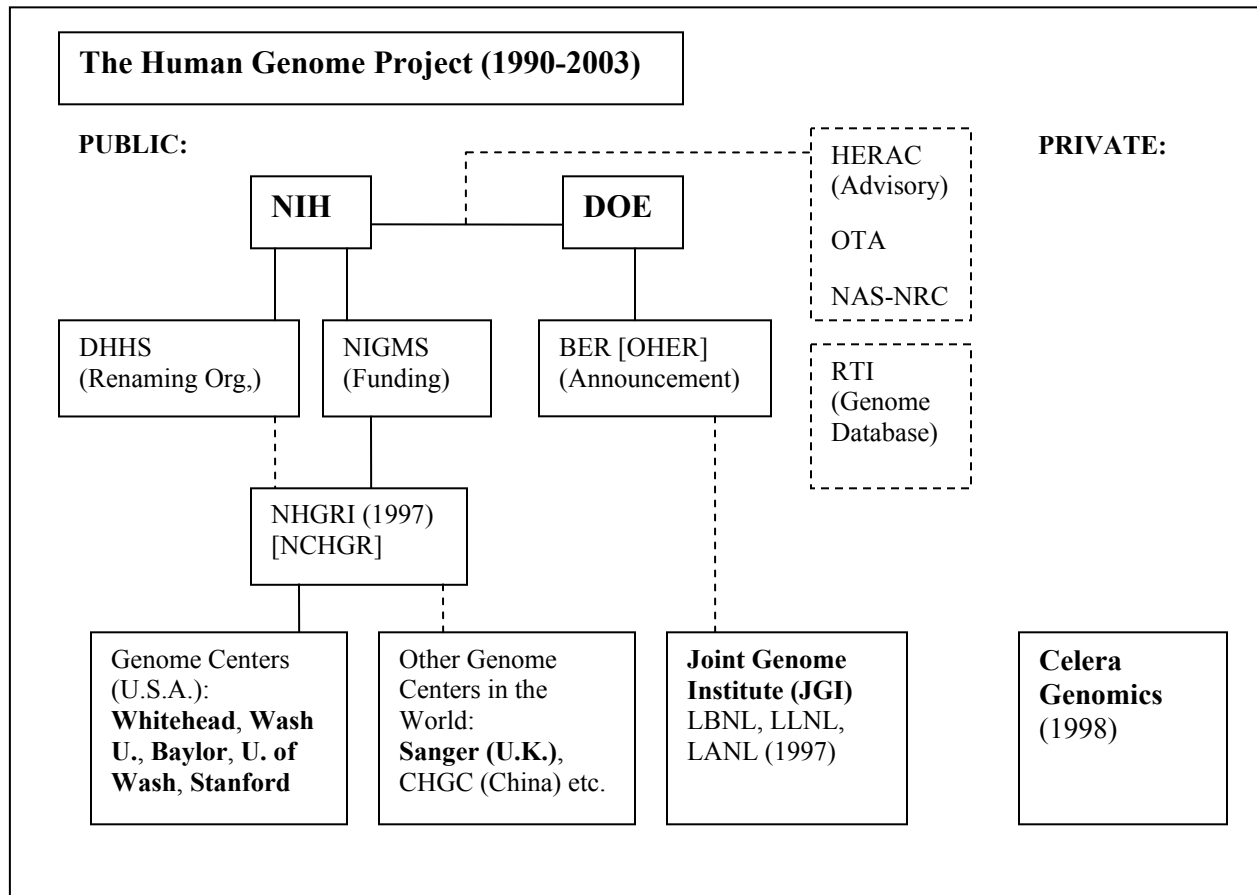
The Human Genome Project (1990-2003)

PUBLIC:

PRIVATE:

HERAC (Advisory)

OTA

NAS-NRC

NIH

DOE

DHHS (Renaming Org,)

NIGMS (Funding)

BER [OHER] (Announcement)

RTI (Genome Database)

NHGRI (1997) [NCHGR]

Genome Centers (U.S.A.): Whitehead, Wash U., Baylor, U. of Wash, Stanford

Other Genome Centers in the World: Sanger (U.K.), CHGC (China) etc.

Joint Genome Institute (JGI) LBNL, LLNL, LANL (1997)

Celera Genomics (1998)